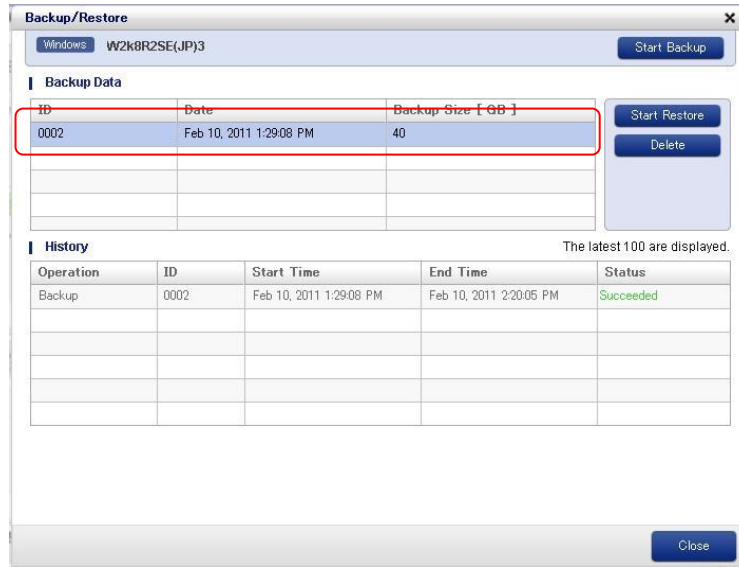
Backup/Restore

×

Windows W2k8R2SE(JP)3

Start Backup

Backup Data

| ID | Date | Backup Size [ GB ] |
|---|---|---|
| 0002 | Feb 10, 2011 1:29:08 PM | 40 |
| | | |
| | | |
| | | |
| | | |

Start Restore

Delete

History

The latest 100 are displayed.

| Operation | ID | Start Time | End Time | Status |
|---|---|---|---|---|
| Backup | 0002 | Feb 10, 2011 1:29:08 PM | Feb 10, 2011 2:20:05 PM | Succeeded |
| | | | | |
| | | | | |
| | | | | |
| | | | | |
| | | | | |

Close